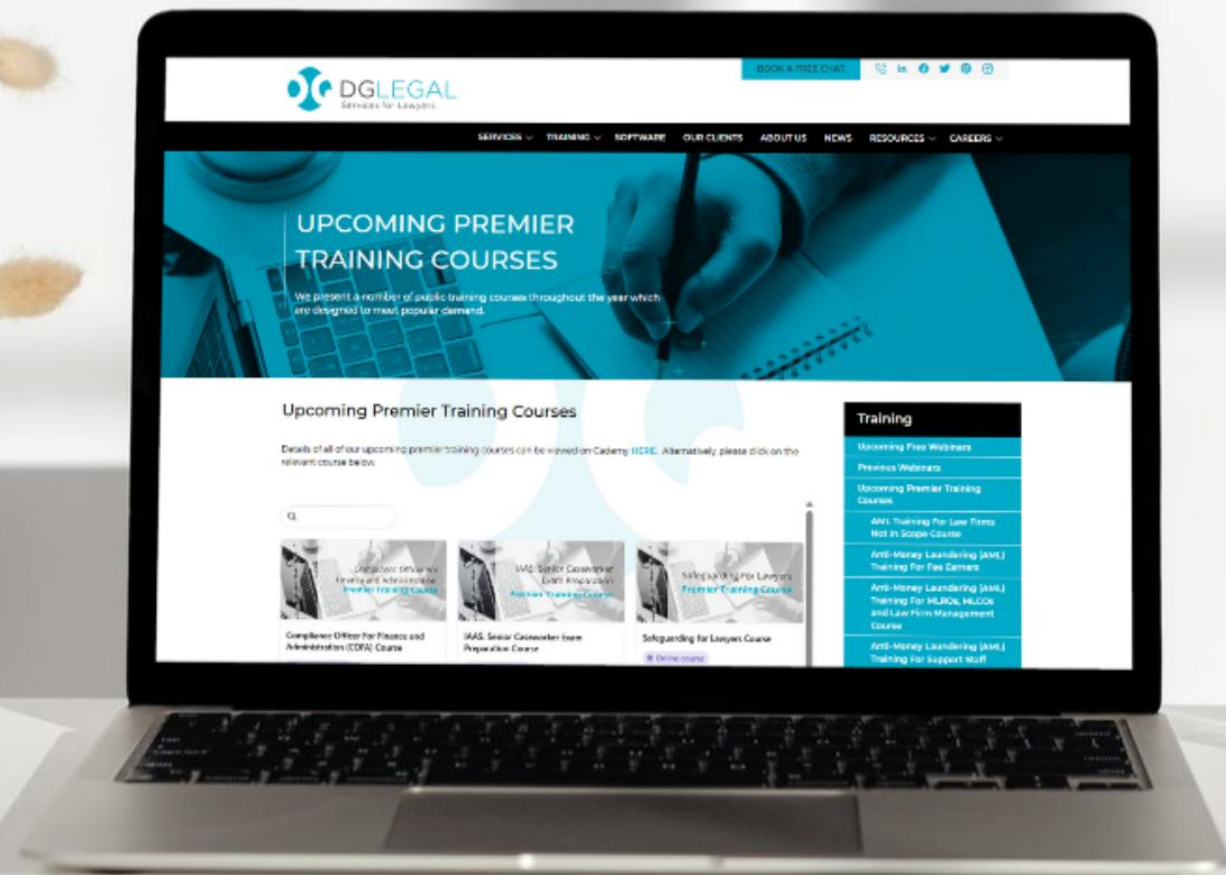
DGLEGAL
Services for Lawyers

BOOK A FREE CHAT

SERVICES TRAINING SOFTWARE OUR CLIENTS ABOUT US NEWS RESOURCES CAREERS

UPCOMING PREMIER TRAINING COURSES

We present a number of public training courses throughout the year which are designed to meet popular demand.

Upcoming Premier Training Courses

Details of all of our upcoming premier training courses can be viewed on Cademy HERE. Alternatively, please click on the relevant course below.

Compliance Officer for Finance and Administration
Premier Training Course

Compliance Officer For Finance and Administration (COFA) Course

IAAS: Senior Caseworker Exam Preparation
Premier Training Course

IAAS: Senior Caseworker Exam Preparation Course

Safeguarding For Lawyers
Premier Training Course

Safeguarding for Lawyers Course

Online course

Training

Upcoming Free Webinars

Previous Webinars

Upcoming Premier Training Courses

AML Training For Law Firms Not in Scope Course

Anti-Money Laundering (AML) Training For Fee Earners

Anti-Money Laundering (AML) Training For MLROs, MLCOs and Law Firm Management Course

Anti-Money Laundering (AML) Training For Support Staff